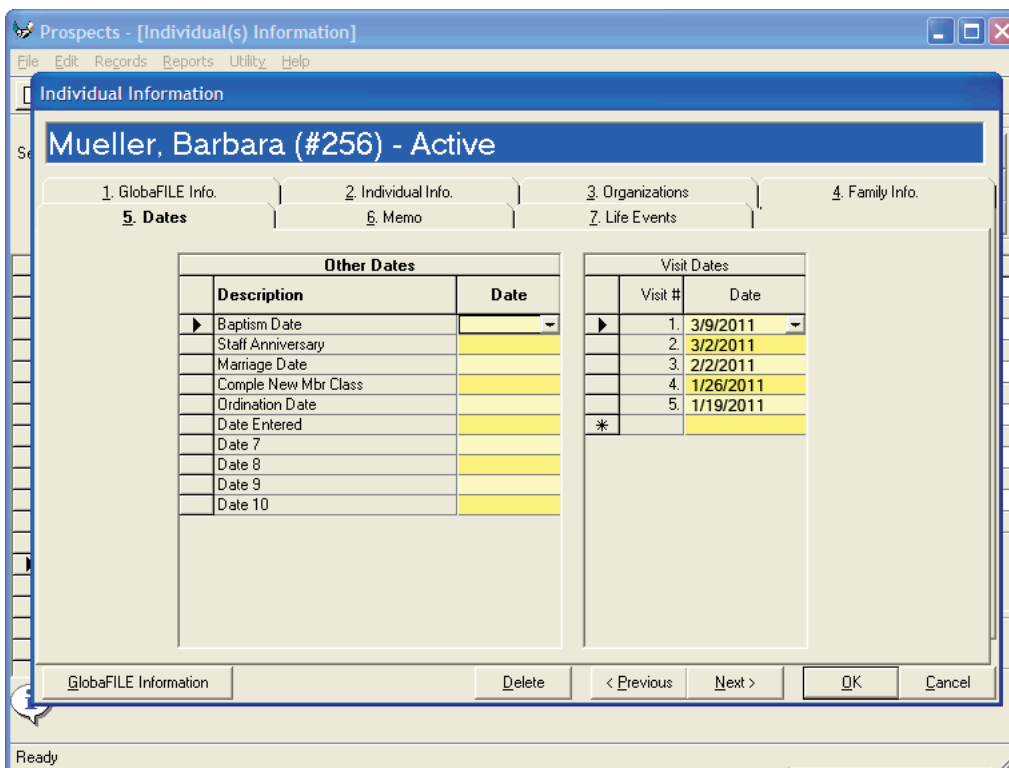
Prospects - [Individual(s) Information]

File Edit Records Reports Utility Help

Individual Information

Mueller, Barbara (#256) - Active

1. GlobaFILE Info.
2. Individual Info.
3. Organizations
4. Family Info.
5. Dates
6. Memo
7. Life Events

Other Dates

| Description | Date |
|---|---|
| Baptism Date | |
| Staff Anniversary | |
| Marriage Date | |
| Comple New Mbr Class | |
| Ordination Date | |
| Date Entered | |
| Date 7 | |
| Date 8 | |
| Date 9 | |
| Date 10 | |

Visit Dates

| Visit # | Date |
|---|---|
| 1. | 3/9/2011 |
| 2. | 3/2/2011 |
| 3. | 2/2/2011 |
| 4. | 1/26/2011 |
| 5. | 1/19/2011 |
| * | |

GlobaFILE Information
Delete
< Previous
Next >
OK
Cancel

Ready